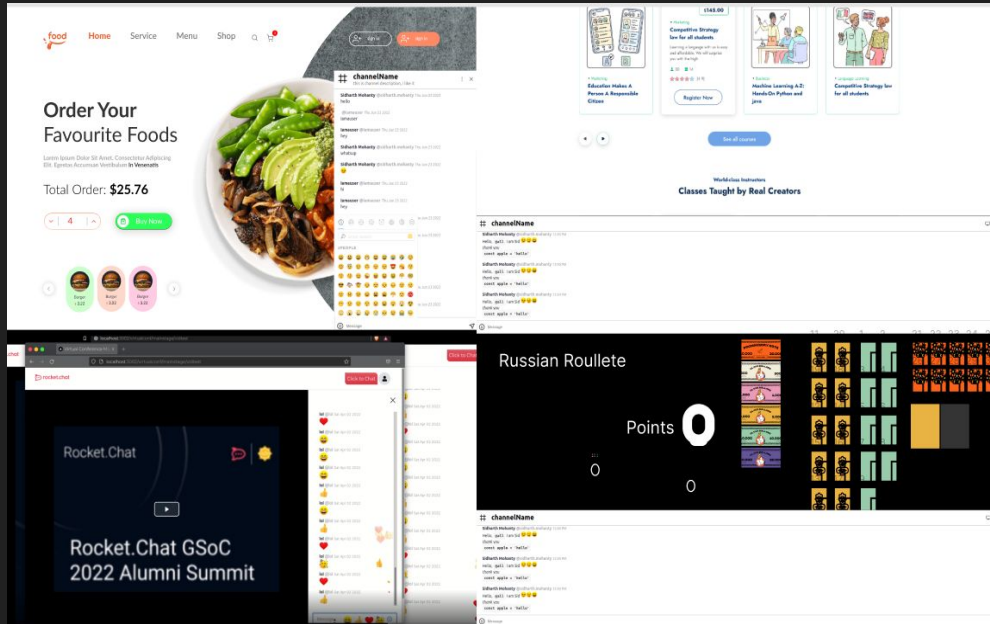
food Home Service Menu Shop

Order Your Favourite Foods

Lorem Ipsum Dolor Sit Amet, Consectetur Adipiscing Elit. Egestas Accumsan Vestibulum In Venenatis

Total Order: $25.76

4 Buy Now

Burger Burger Burger

# channelName

Sidharth Mohanty
hello

lamesser
hey

Sidharth Mohanty
whatsup

lamesser
hey

lamesser
hi

Competitive Strategy law for all students

Register Now

Education Makes A Person A Responsible Citizen

Machine Learning A-Z: Hands-On Python and Java

Competitive Strategy law for all students

See all courses

Worldclass Instructors
Classes Taught by Real Creators

# channelName

Sidharth Mohanty
hello, guys
const apple = 'hello'

rocket.chat

Click to Chat

Rocket.Chat

Rocket.Chat GSoC 2022 Alumni Summit

Russian Roullete

Points 0

0

0

# channelName

Sidharth Mohanty
hello, guys
const apple = 'hello'